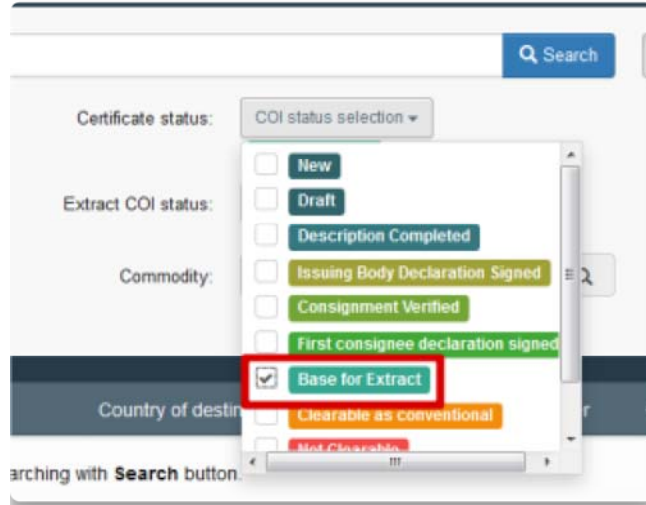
Search

Certificate status: COI status selection

New
Draft
Description Completed
Issuing Body Declaration Signed
Consignment Verified
First consignee declaration signed
Base for Extract
Clearable as conventional
Not Clearable

Extract COI status:

Commodity:

Country of destin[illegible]

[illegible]r

arching with Search button.